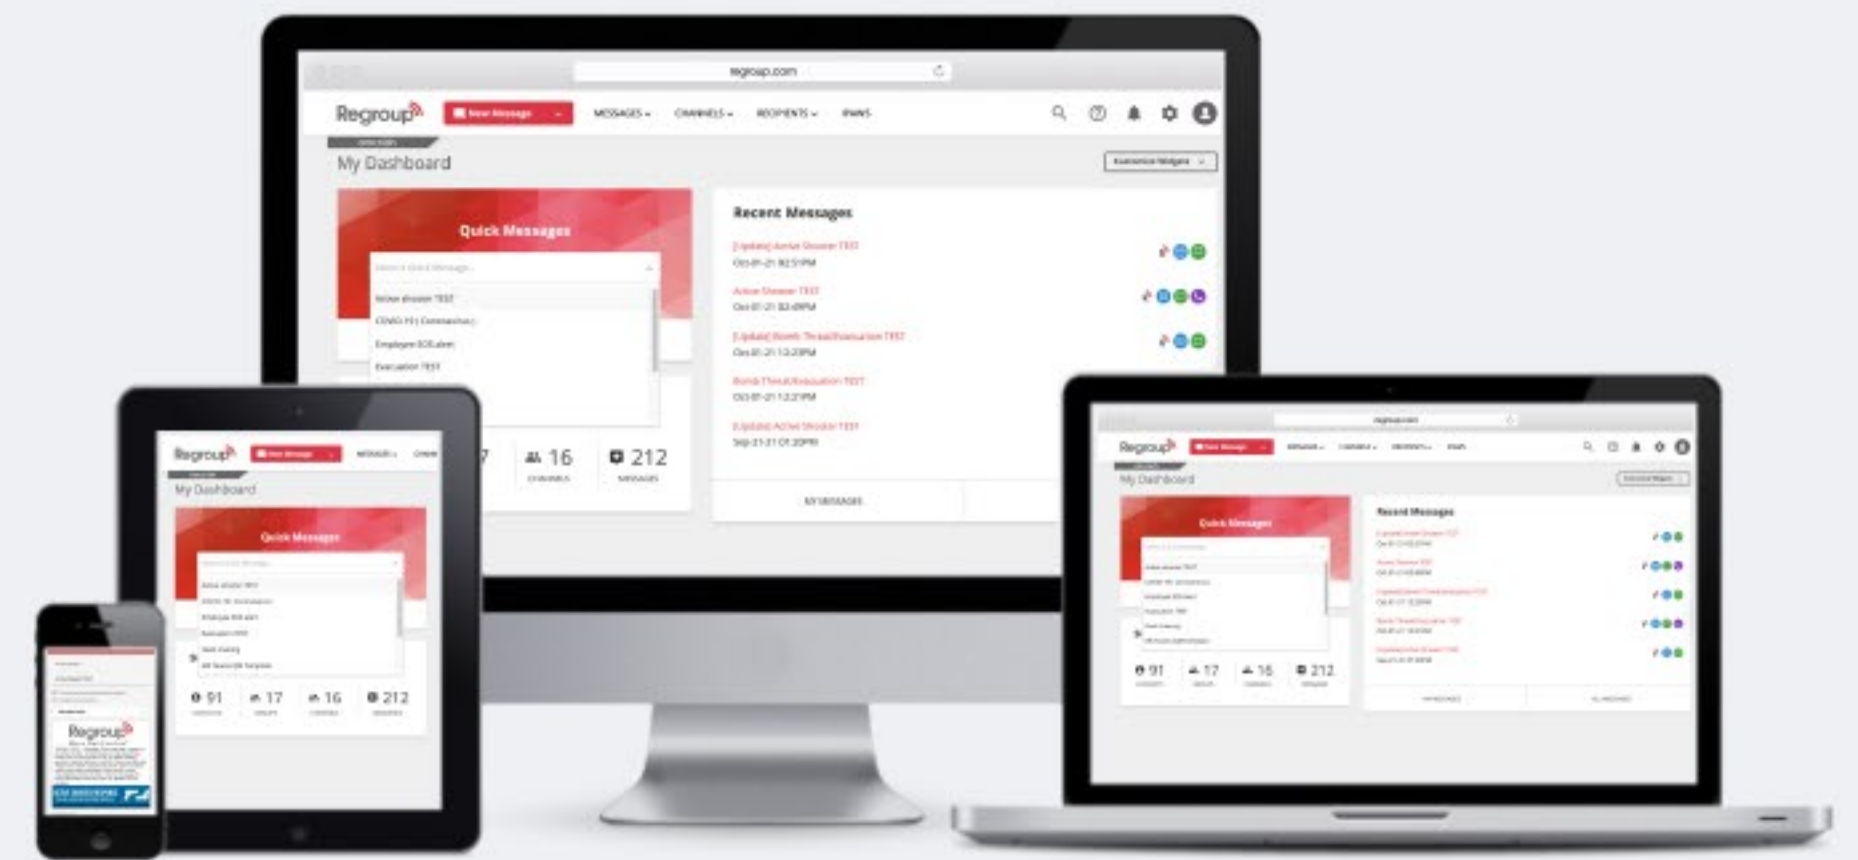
regroup.com

Regroup

New Message

MESSAGES

CHANNELS

RECIPIENTS

IPAWS

My Dashboard

Customize Widgets

Quick Messages

Select a Quick Message...

Active shooter TEST

COVID-19 | Coronavirus |

Employee SOS alert

Evacuation TEST

Recent Messages

[Update] Active Shooter TEST
Oct-01-21 02:51PM

Active Shooter TEST
Oct-01-21 02:49PM

[Update] Bomb Threat/Evacuation TEST
Oct-01-21 12:22PM

Bomb Threat/Evacuation TEST
Oct-01-21 12:21PM

[Update] Active Shooter TEST
Sep-21-21 01:20PM

16
CHANNELS

212
MESSAGES

MY MESSAGES

Regroup

New Message

MESSAGES

My Dashboard

Quick Messages

91

17

16

212

Regroup

Regroup

My Dashboard

Quick Messages

Recent Messages

91

17

16

212